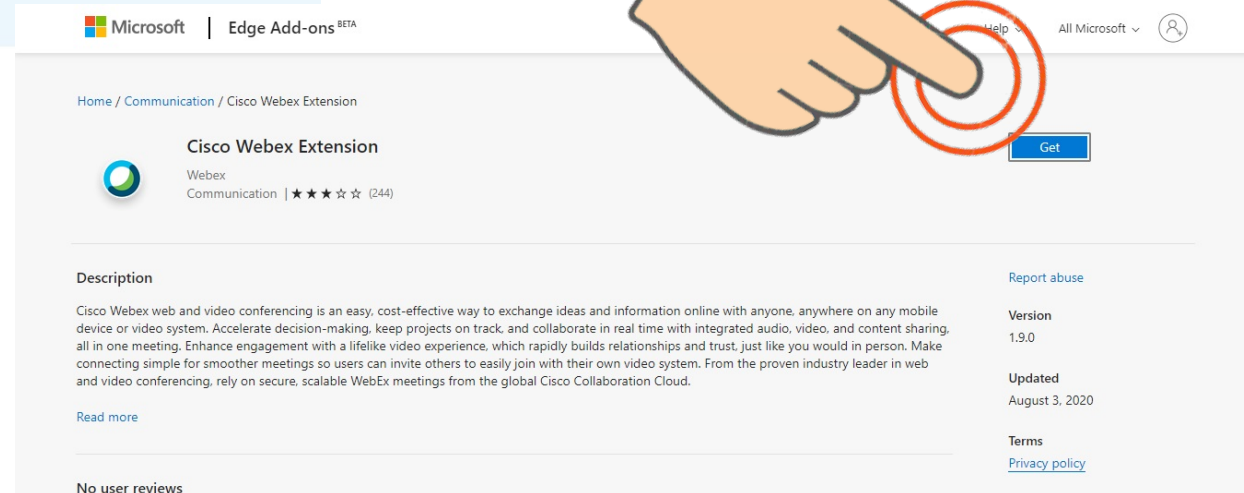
Microsoft | Edge Add-ons BETA

Help ⌄ All Microsoft ⌄

Home / Communication / Cisco Webex Extension

Cisco Webex Extension

Webex

Communication | ★★★☆☆ (244)

Get

Description

Cisco Webex web and video conferencing is an easy, cost-effective way to exchange ideas and information online with anyone, anywhere on any mobile device or video system. Accelerate decision-making, keep projects on track, and collaborate in real time with integrated audio, video, and content sharing, all in one meeting. Enhance engagement with a lifelike video experience, which rapidly builds relationships and trust, just like you would in person. Make connecting simple for smoother meetings so users can invite others to easily join with their own video system. From the proven industry leader in web and video conferencing, rely on secure, scalable WebEx meetings from the global Cisco Collaboration Cloud.

Read more

No user reviews

Report abuse

Version

1.9.0

Updated

August 3, 2020

Terms

Privacy policy